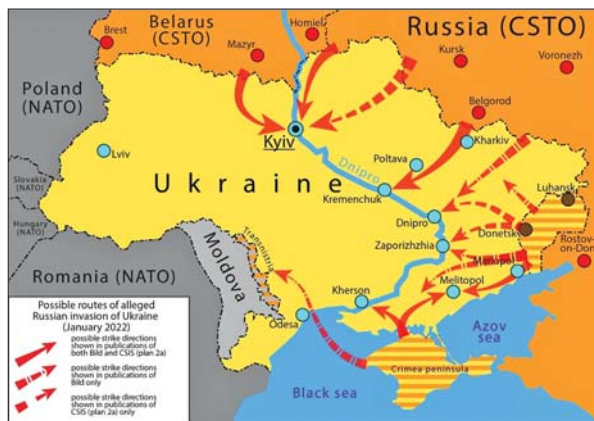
Brest
Belarus (CSTO)
Homiel
Mazyr
Russia (CSTO)
Kursk
Voronezh
Poland (NATO)
Belgorod
Kyiv
Kharkiv
Lviv
Poltava
Dnipro
Ukraine
Kremenchuk
Luhansk
Slovakia (NATO)
Dnipro
Donetsk
Hungary (NATO)
Moldova
Zaporizhzhia
Transnistria
Mariupol
Rostov-on-Don
Romania (NATO)
Melitopol
Kherson
Possible routes of alleged Russian invasion of Ukraine (January 2022)
possible strike directions shown in publications of both Bild and CSIS (plan 2a)
possible strike directions shown in publications of Bild only
possible strike directions shown in publications of CSIS (plan 2a) only
Odesa
Azov sea
Crimea peninsula
Black sea